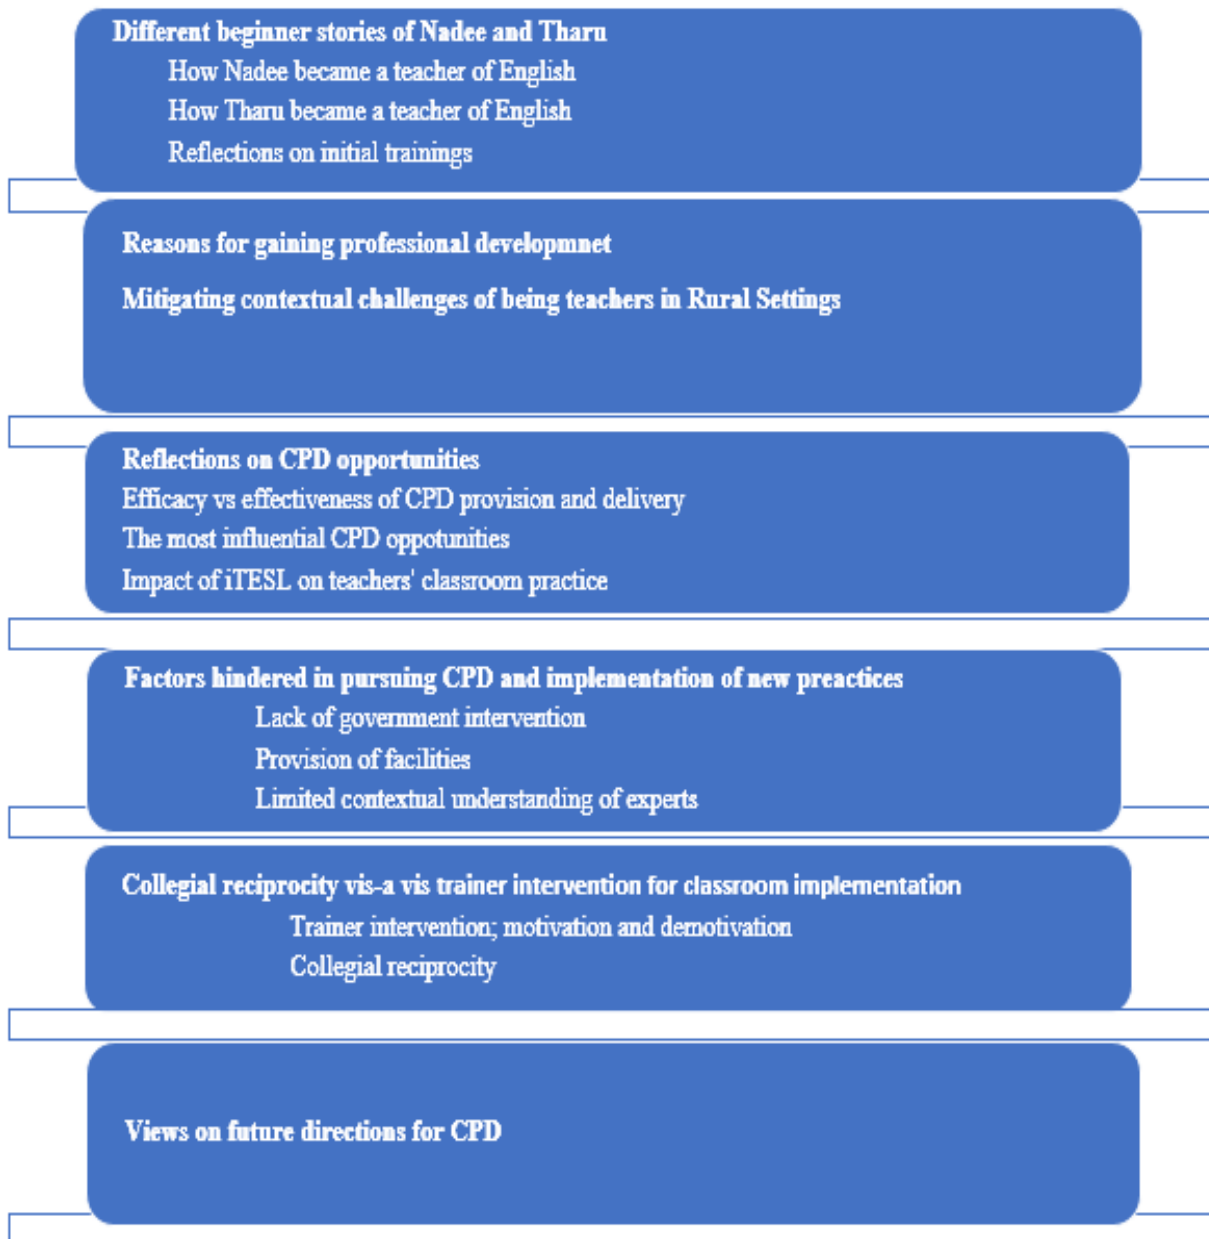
Different beginner stories of Nadee and Tharu
How Nadee became a teacher of English
How Tharu became a teacher of English
Reflections on initial trainings

Reasons for gaining professional developmnet

Mitigating contextual challenges of being teachers in Rural Settings

Reflections on CPD opportunities
Efficacy vs effectiveness of CPD provision and delivery
The most influential CPD oppotunities
Impact of iTESL on teachers' classroom practice

Factors hindered in pursuing CPD and implementation of new preactices
Lack of government intervention
Provision of facilities
Limited contextual understanding of experts

Collegial reciprocity vis-a vis trainer intervention for classroom implementation
Trainer intervention; motivation and demotivation
Collegial reciprocity

Views on future directions for CPD